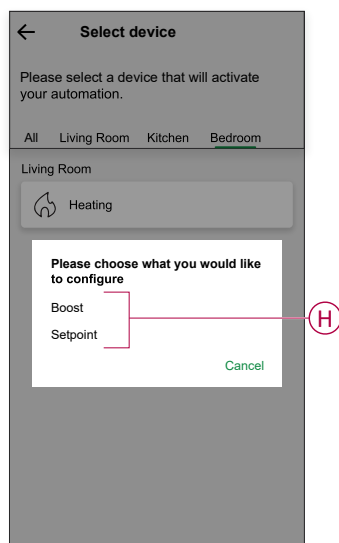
←
Select device

Please select a device that will activate your automation.

All Living Room Kitchen Bedroom

Living Room

Heating

Please choose what you would like to configure

Boost

Setpoint

Cancel

H